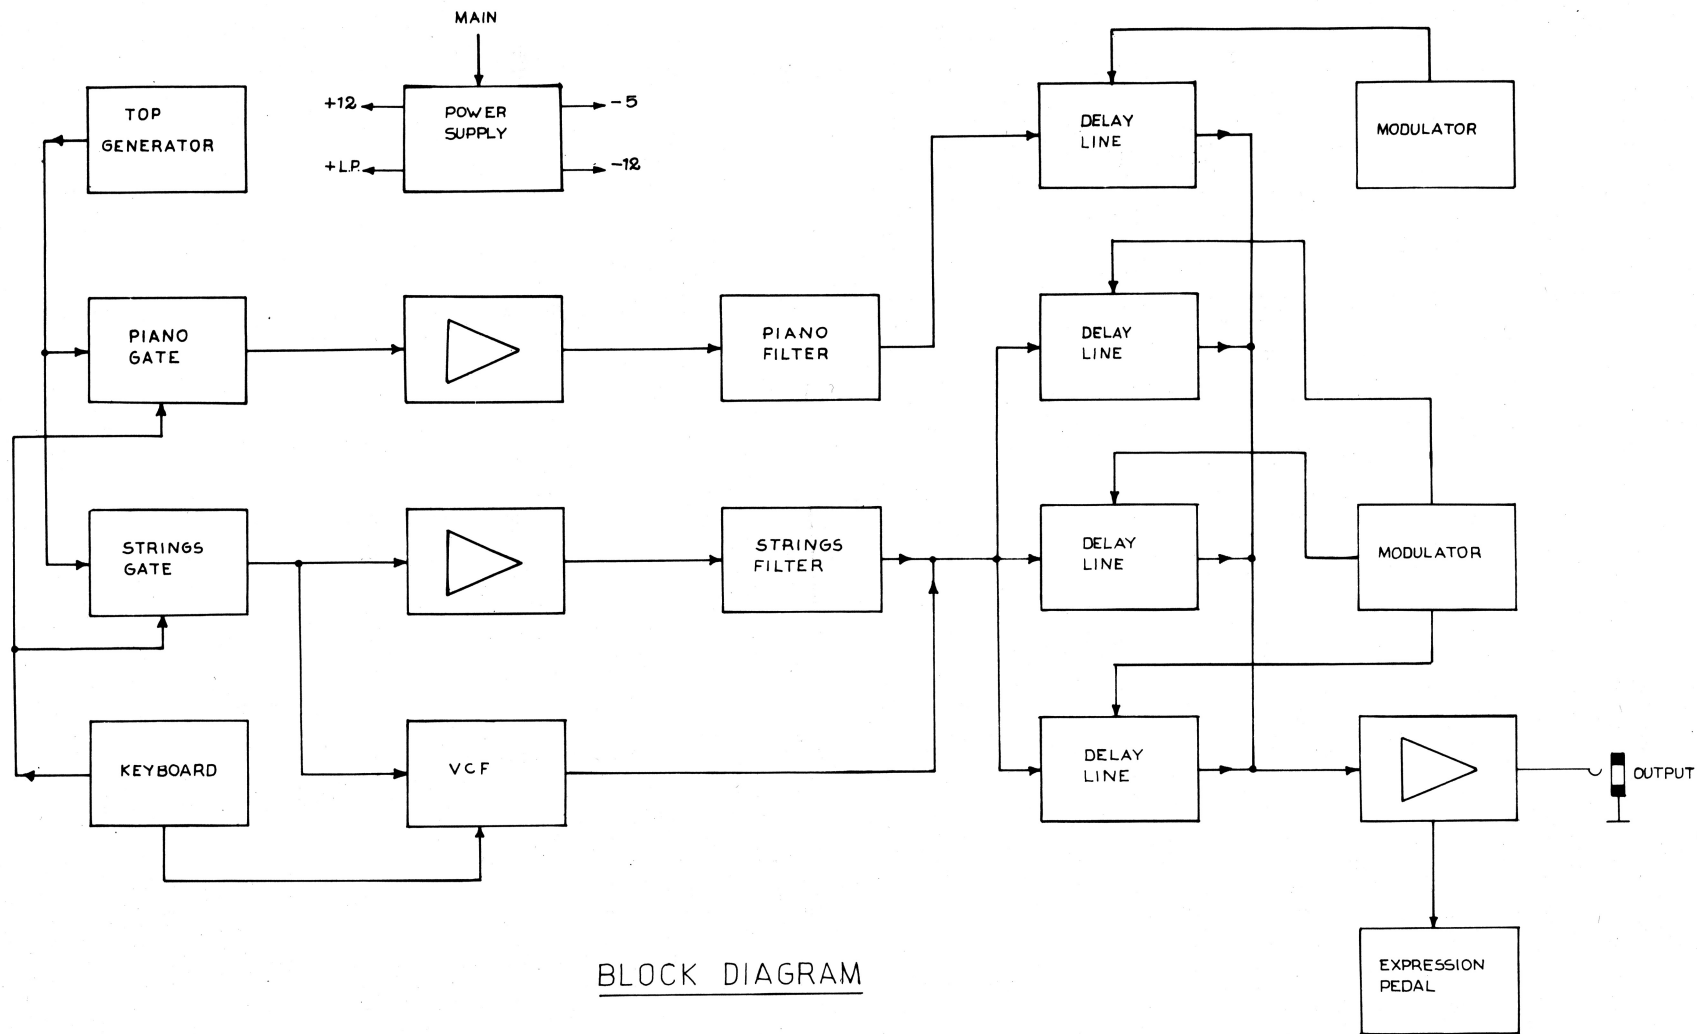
MAIN

TOP GENERATOR

+12

POWER SUPPLY

-5

+L.P.

-12

DELAY LINE

MODULATOR

PIANO GATE

PIANO FILTER

DELAY LINE

STRINGS GATE

STRINGS FILTER

DELAY LINE

MODULATOR

KEYBOARD

VCF

DELAY LINE

OUTPUT

EXPRESSION PEDAL

BLOCK DIAGRAM